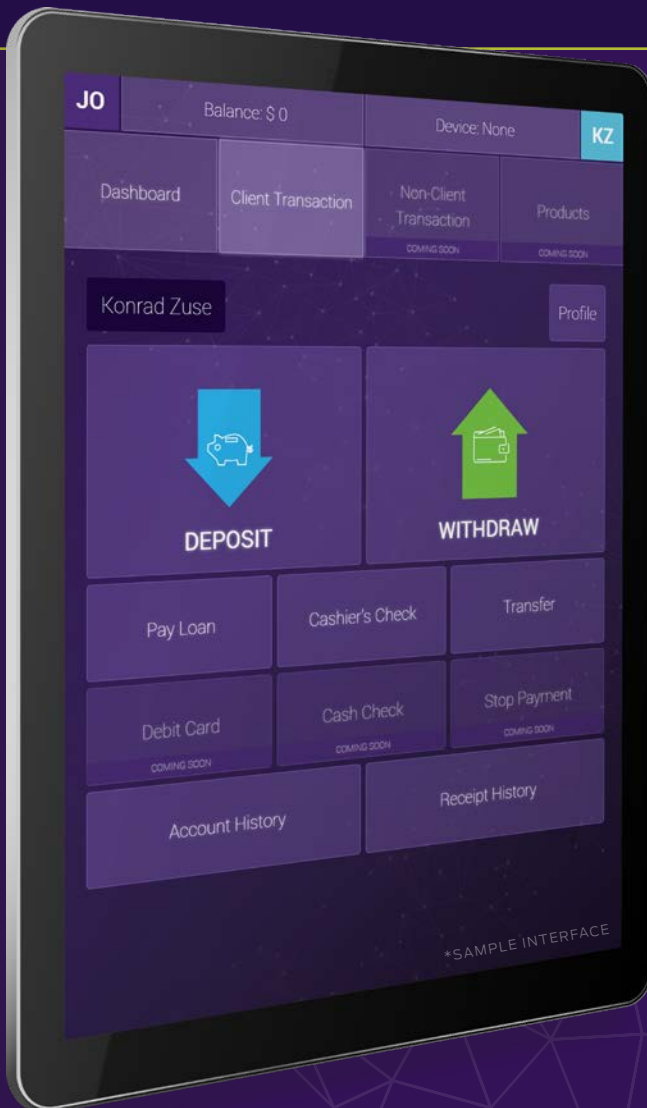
JO
Balance: $ 0
Device: None
KZ

Dashboard
Client Transaction
Non-Client Transaction
COMING SOON
Products
COMING SOON

Konrad Zuse
Profile

DEPOSIT
WITHDRAW

Pay Loan
Cashier's Check
Transfer

Debit Card
COMING SOON
Cash Check
COMING SOON
Stop Payment
COMING SOON

Account History
Receipt History

*SAMPLE INTERFACE